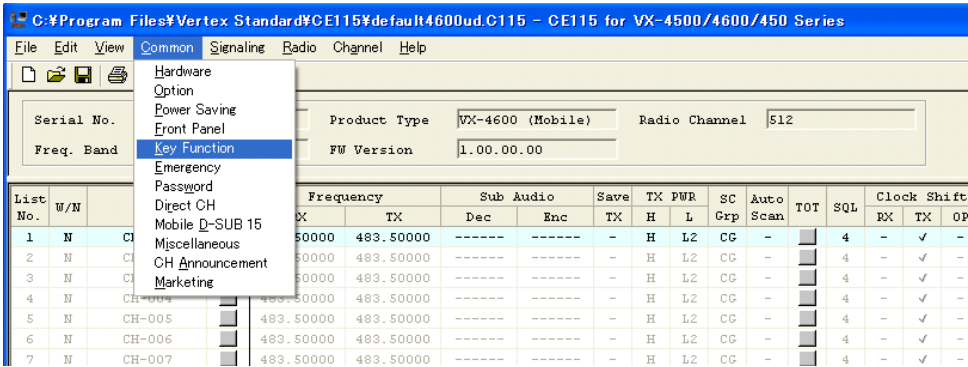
C:¥Program Files¥Vertex Standard¥CE115¥default4600ud.C115 - CE115 for VX-4500/4600/450 Series

File Edit View Common Signaling Radio Channel Help

Hardware
Option
Power Saving
Front Panel
Key Function
Emergency
Password
Direct CH
Mobile D-SUB 15
Miscellaneous
CH Announcement
Marketing

Serial No.
Freq. Band
Product Type VX-4600 (Mobile)
FW Version 1.00.00.00
Radio Channel 512

| List No. | W/N | | | Frequency RX | TX | Sub Audio Dec | Enc | Save TX | TX PWR H | L | SC Grp | Auto Scan | TOT | SQL | Clock Shift RX | TX | OP |
|---|---|---|---|---|---|---|---|---|---|---|---|---|---|---|---|---|---|
| 1 | N | CH | | 50000 | 483.50000 | ------ | ------ | - | H | L2 | CG | - | | 4 | - | ✓ | - |
| 2 | N | CH | | 50000 | 483.50000 | ------ | ------ | - | H | L2 | CG | - | | 4 | - | ✓ | - |
| 3 | N | CH | | 50000 | 483.50000 | ------ | ------ | - | H | L2 | CG | - | | 4 | - | ✓ | - |
| 4 | N | CH-004 | | 483.50000 | 483.50000 | ------ | ------ | - | H | L2 | CG | - | | 4 | - | ✓ | - |
| 5 | N | CH-005 | | 483.50000 | 483.50000 | ------ | ------ | - | H | L2 | CG | - | | 4 | - | ✓ | - |
| 6 | N | CH-006 | | 483.50000 | 483.50000 | ------ | ------ | - | H | L2 | CG | - | | 4 | - | ✓ | - |
| 7 | N | CH-007 | | 483.50000 | 483.50000 | ------ | ------ | - | H | L2 | CG | - | | 4 | - | ✓ | - |